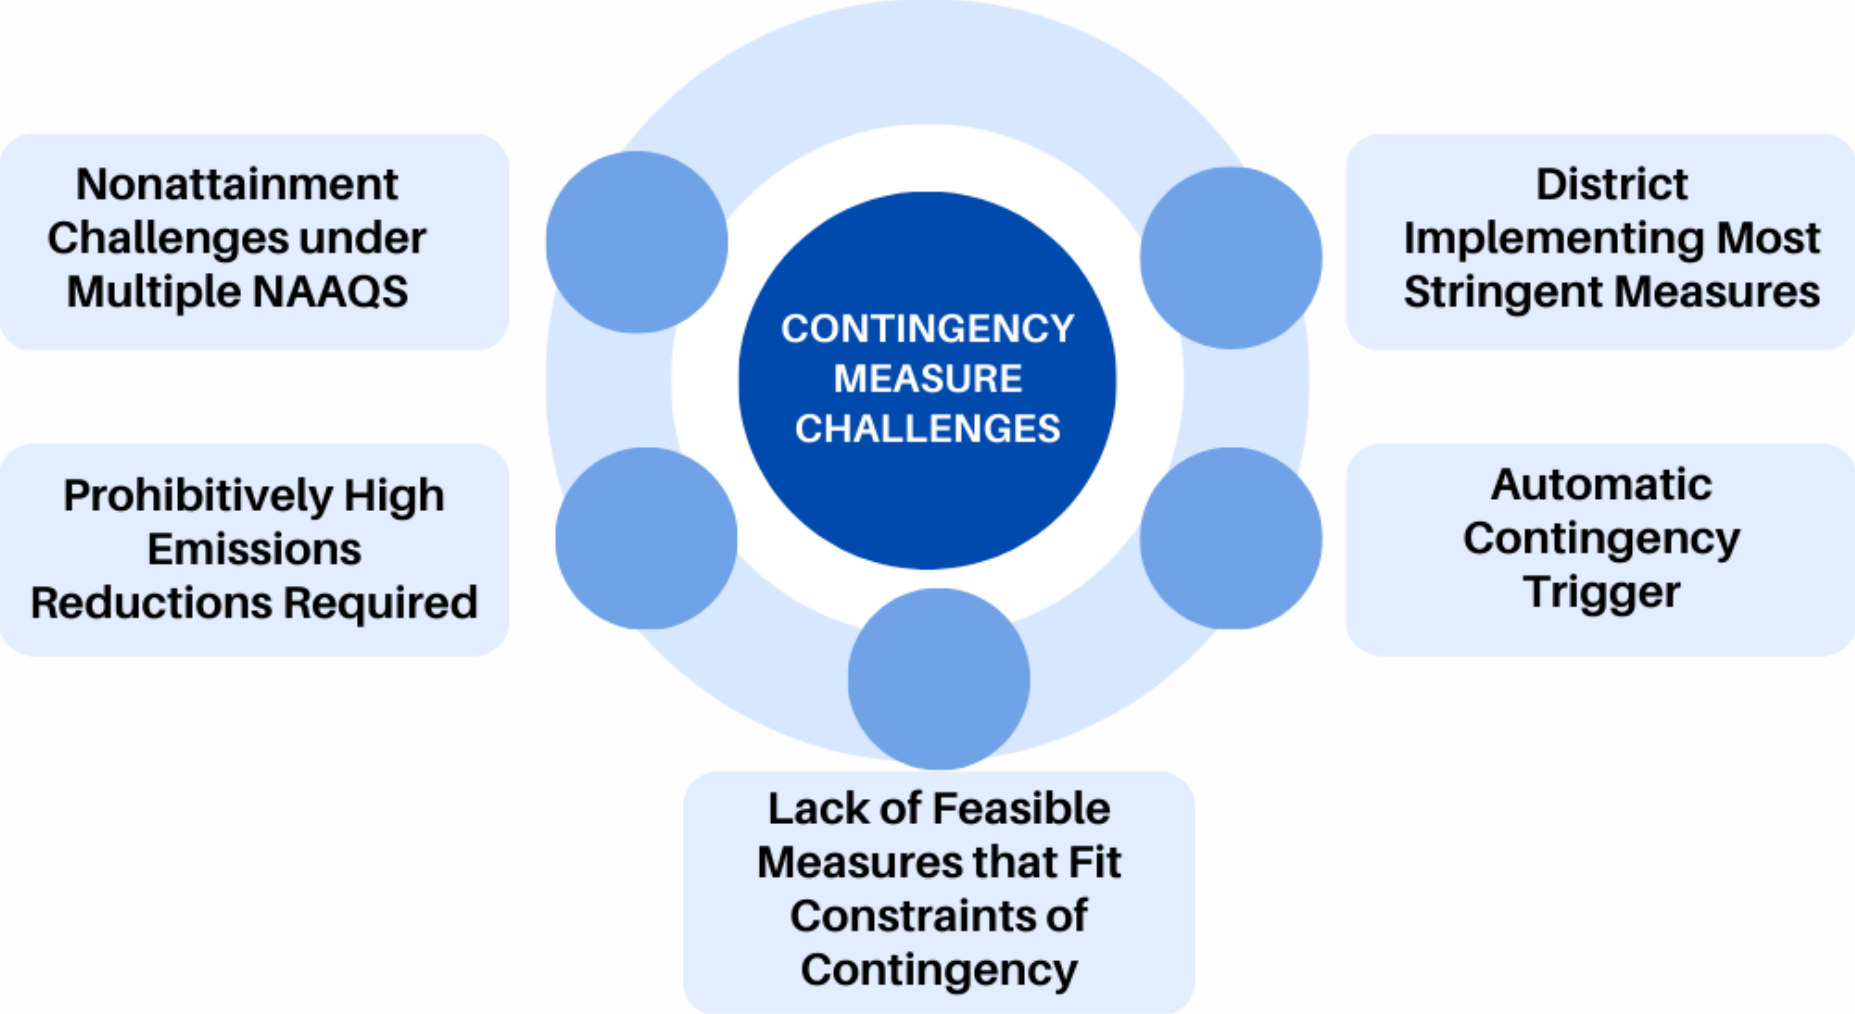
CONTINGENCY MEASURE CHALLENGES

Nonattainment Challenges under Multiple NAAQS

District Implementing Most Stringent Measures

Prohibitively High Emissions Reductions Required

Automatic Contingency Trigger

Lack of Feasible Measures that Fit Constraints of Contingency